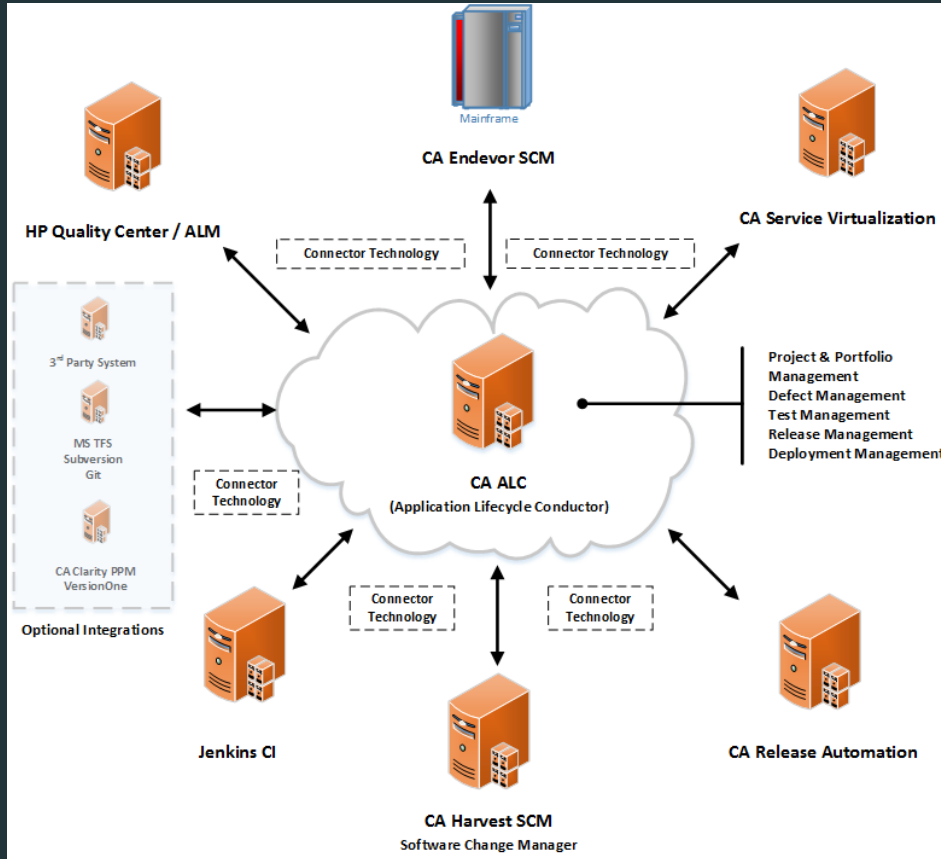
Mainframe
CA Endevor SCM

HP Quality Center / ALM

CA Service Virtualization

Connector Technology

Connector Technology

$3^{rd}$ Party System

MS TFS
Subversion
Git

CA Clarity PPM
VersionOne

Optional Integrations

Project & Portfolio Management
Defect Management
Test Management
Release Management
Deployment Management

CA ALC
(Application Lifecycle Conductor)

Connector Technology

Connector Technology

Connector Technology

Jenkins CI

CA Release Automation

CA Harvest SCM
Software Change Manager